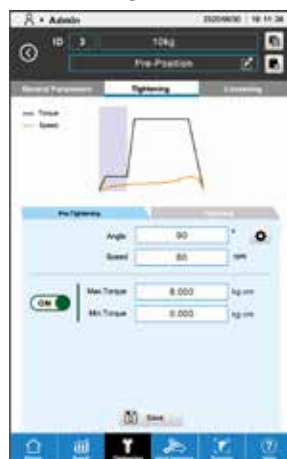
Admin 2020/08/30 18:11:36

ID 3 10kg

Pre-Position

General Parameters Tightening Loosening

Torque
Speed

Pre-Tightening Tightening

Angle 90 °

Speed 50 rpm

ON

Max.Torque 8.000 kg.cm

Min.Torque 0.000 kg.cm

Save